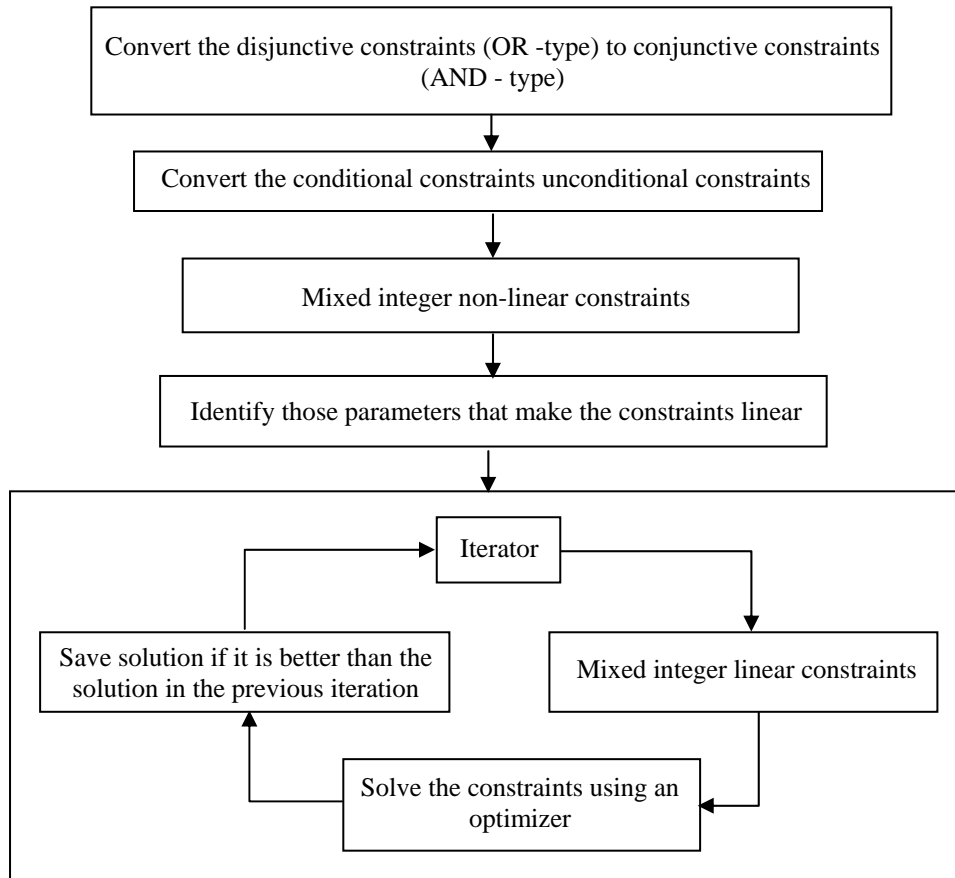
Convert the disjunctive constraints (OR -type) to conjunctive constraints (AND - type)

Convert the conditional constraints unconditional constraints

Mixed integer non-linear constraints

Identify those parameters that make the constraints linear

Iterator

Save solution if it is better than the solution in the previous iteration

Mixed integer linear constraints

Solve the constraints using an optimizer